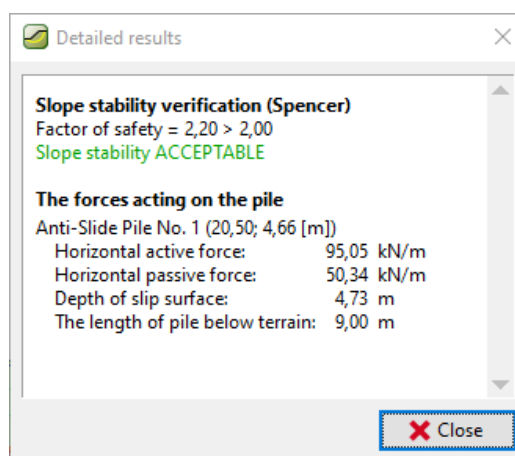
Detailed results

**Slope stability verification (Spencer)**
Factor of safety = 2,20 > 2,00
Slope stability ACCEPTABLE

**The forces acting on the pile**
Anti-Slide Pile No. 1 (20,50; 4,66 [m])

| | | |
|---|---|---|
| Horizontal active force: | 95,05 | kN/m |
| Horizontal passive force: | 50,34 | kN/m |
| Depth of slip surface: | 4,73 | m |
| The length of pile below terrain: | 9,00 | m |

Close